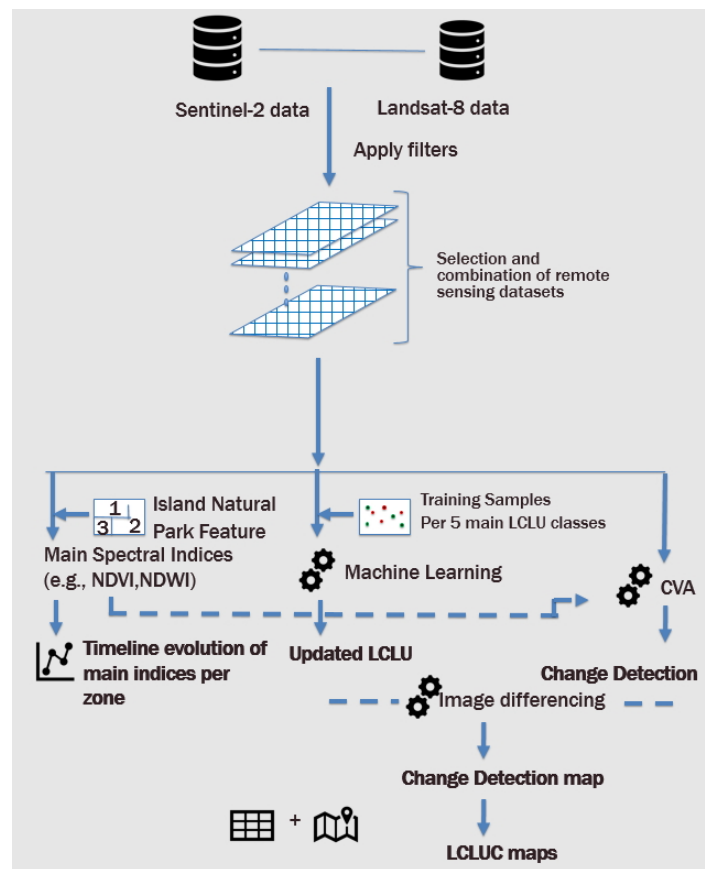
Sentinel-2 data

Landsat-8 data

Apply filters

Selection and combination of remote sensing datasets

1
3
2

Island Natural Park Feature

Training Samples Per 5 main LCLU classes

Main Spectral Indices (e.g., NDVI,NDWI)

Machine Learning

CVA

Timeline evolution of main indices per zone

Updated LCLU

Change Detection

Image differencing

Change Detection map

+

LCLUC maps